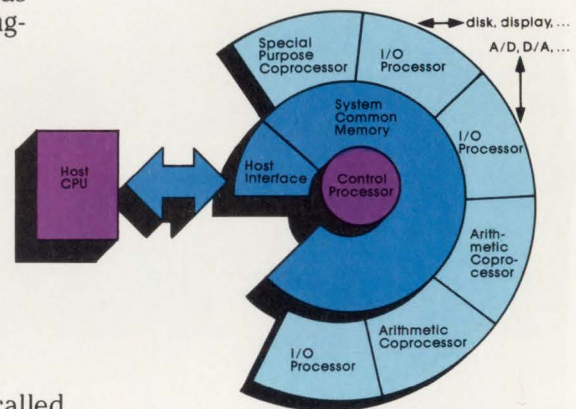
us
ng-

disk, display, ...
A/D, D/A, ...

Special Purpose Coprocessor

I/O Processor

I/O Processor

Arithmetic Coprocessor

Arithmetic Coprocessor

I/O Processor

System Common Memory

Host Interface

Control Processor

Host CPU

called